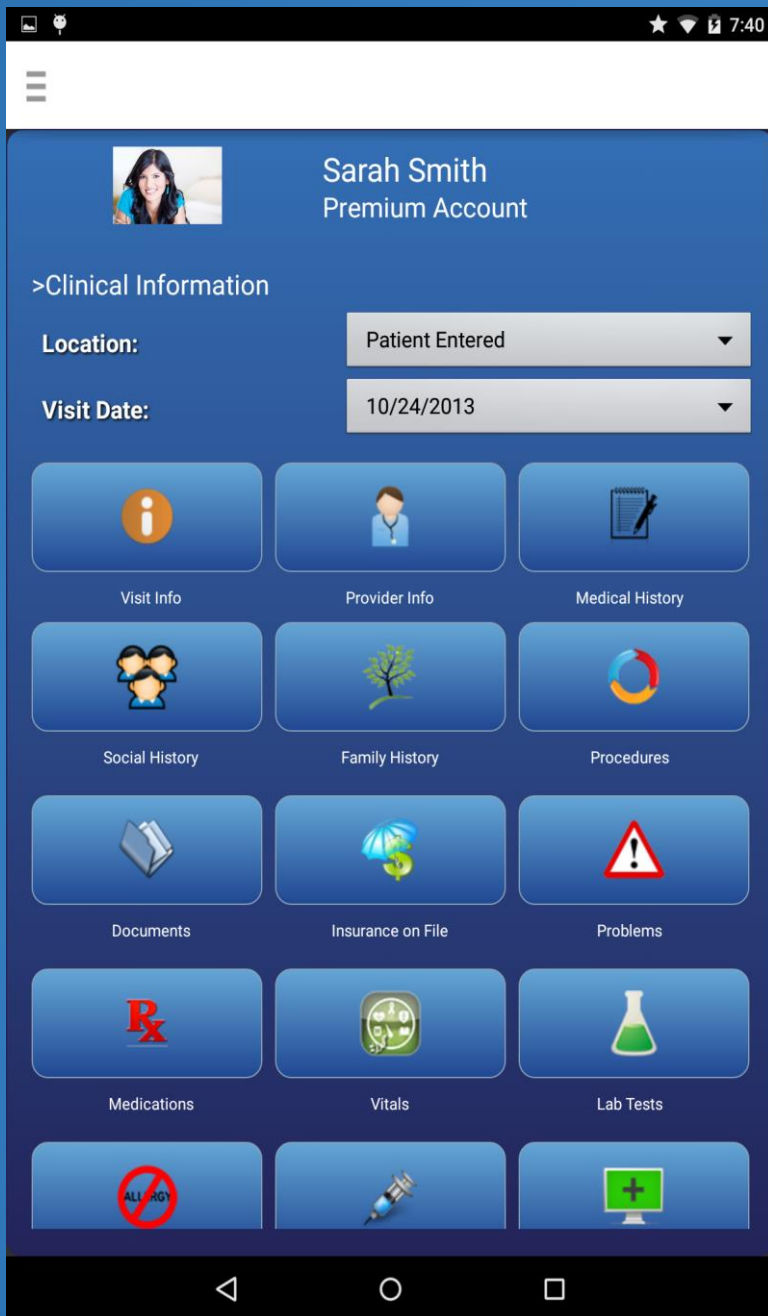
7:40

Sarah Smith
Premium Account

>Clinical Information

Location: Patient Entered

Visit Date: 10/24/2013

Visit Info

Provider Info

Medical History

Social History

Family History

Procedures

Documents

Insurance on File

Problems

Rx

Medications

Vitals

Lab Tests

ALLERGY